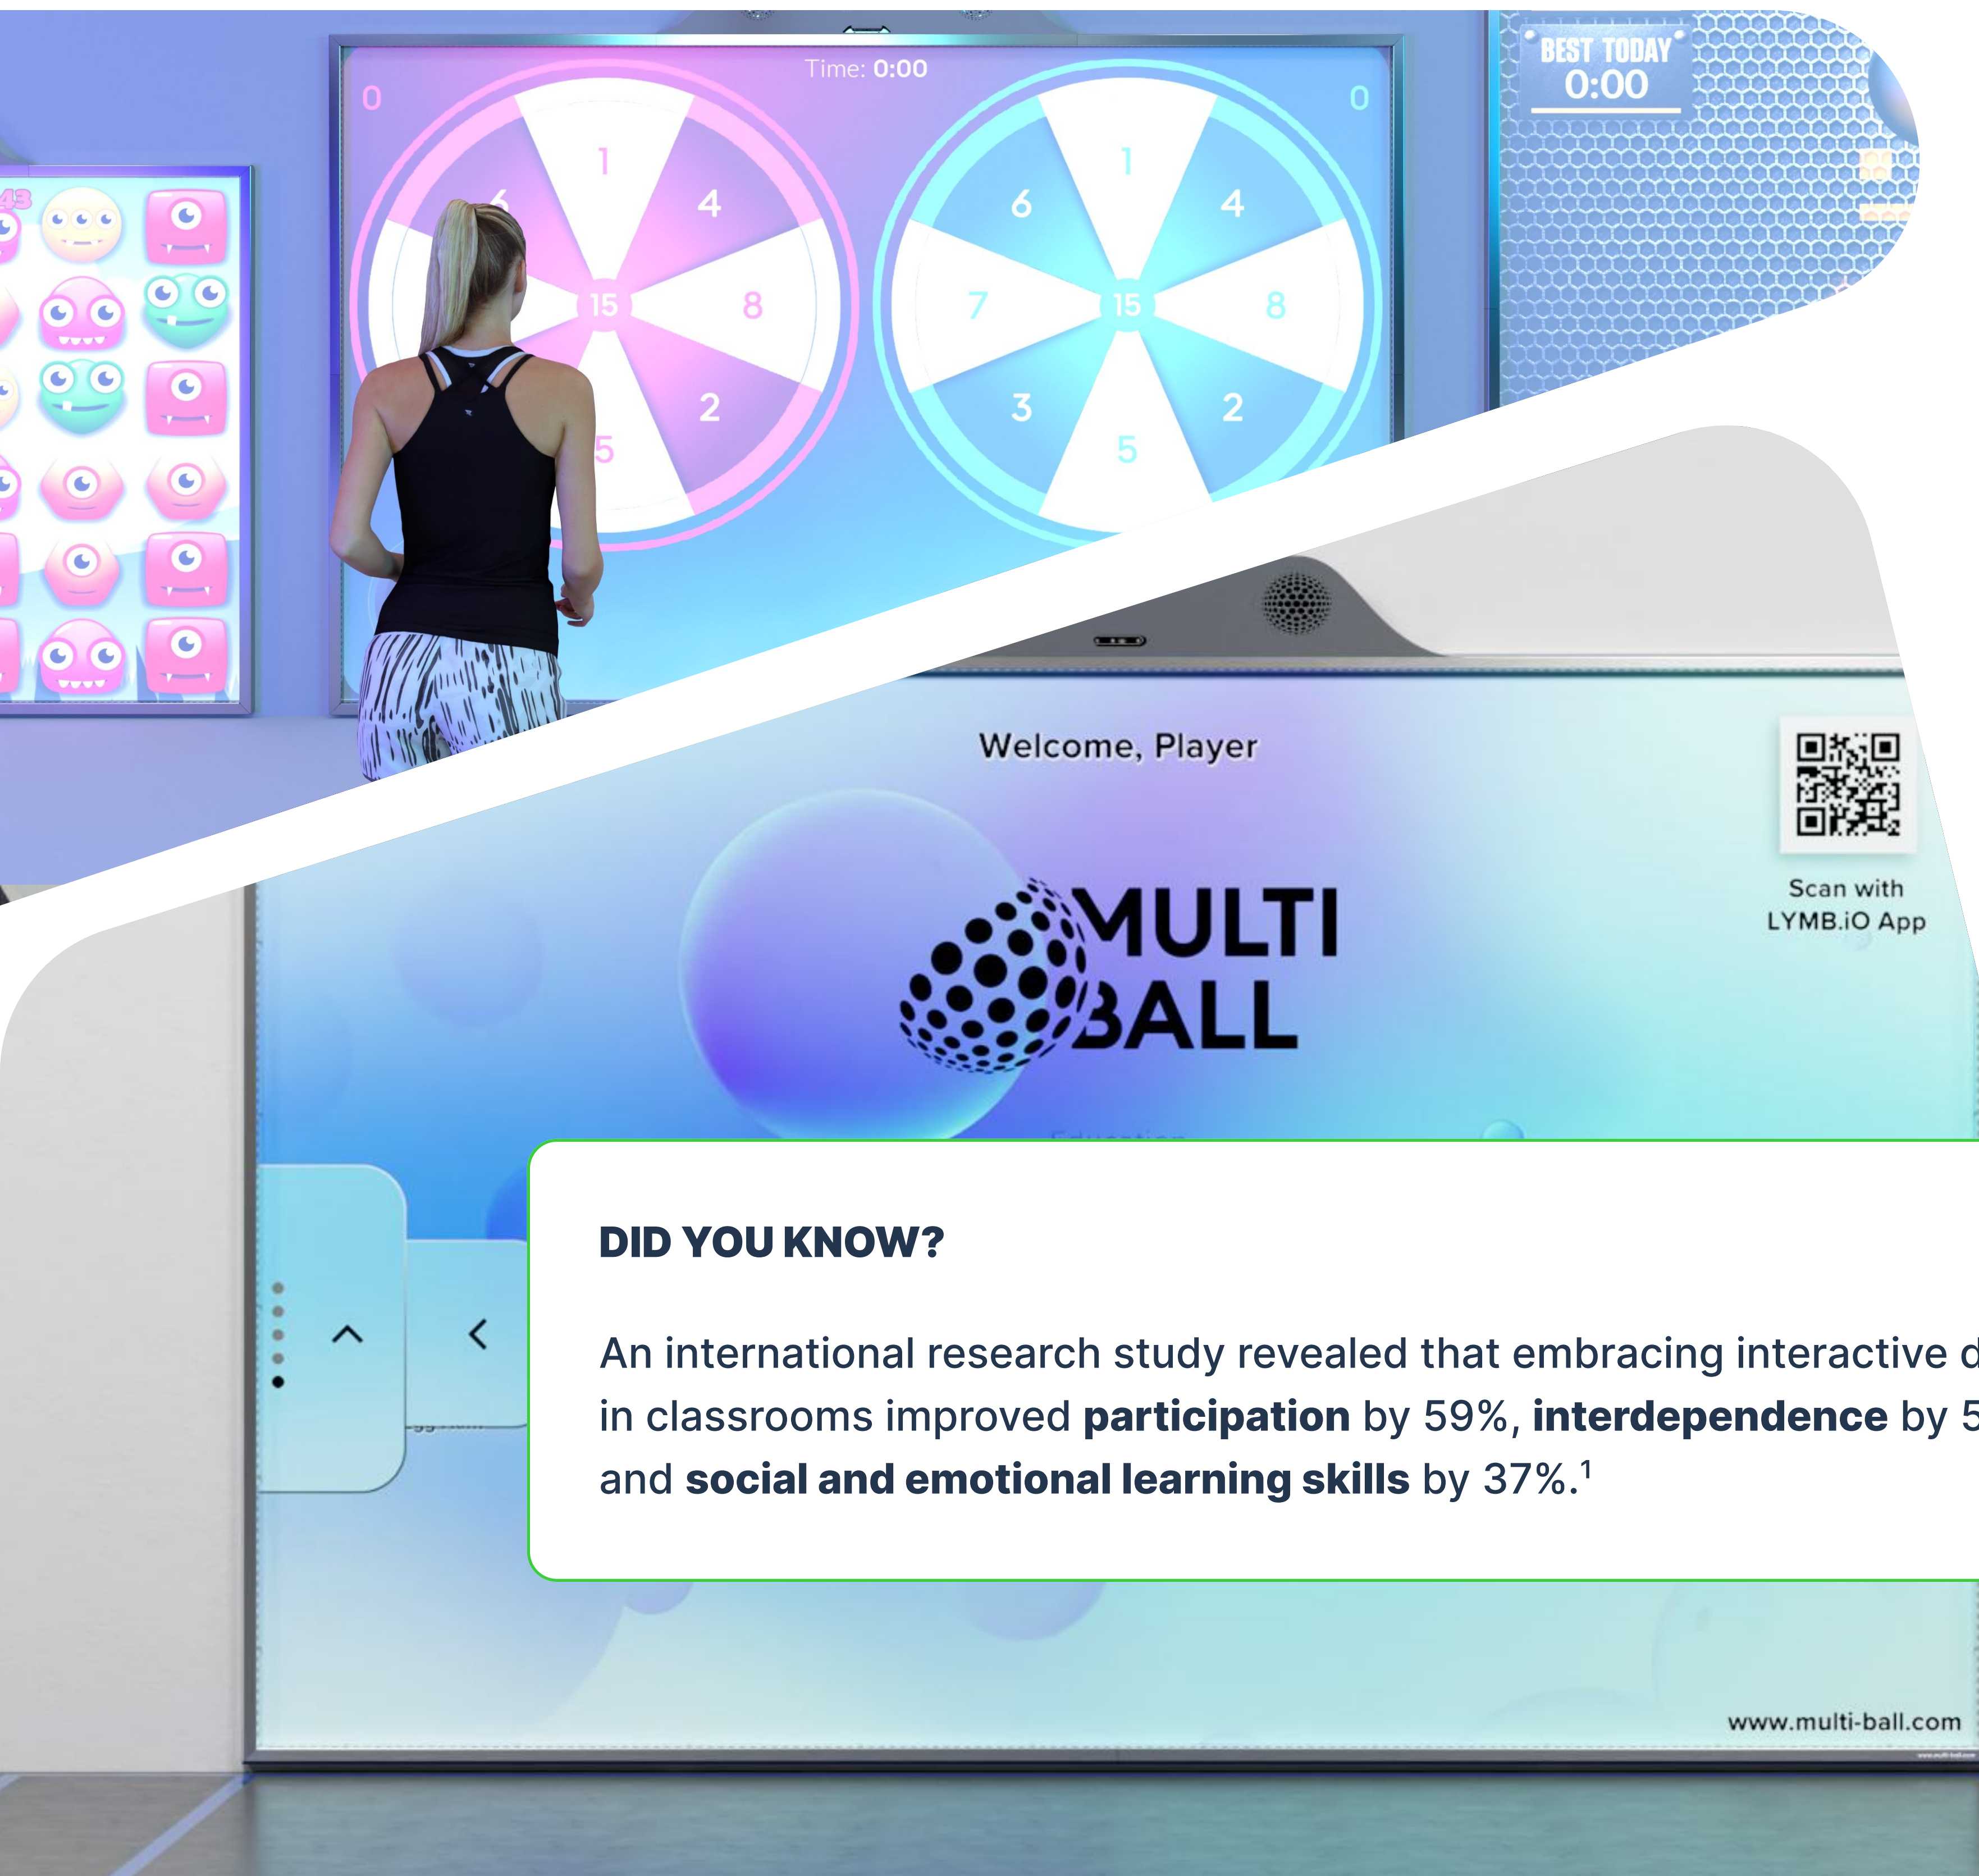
43

Time: 0:00

0

0

1
4
6
15
8
2
5

1
6
4
7
15
8
3
2
5

BEST TODAY
0:00

Welcome, Player

Scan with LYMB.iO App

MULTI BALL

DID YOU KNOW?

An international research study revealed that embracing interactive d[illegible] in classrooms improved **participation** by 59%, **interdependence** by 5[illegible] and **social and emotional learning skills** by 37%.$^1$

www.multi-ball.com